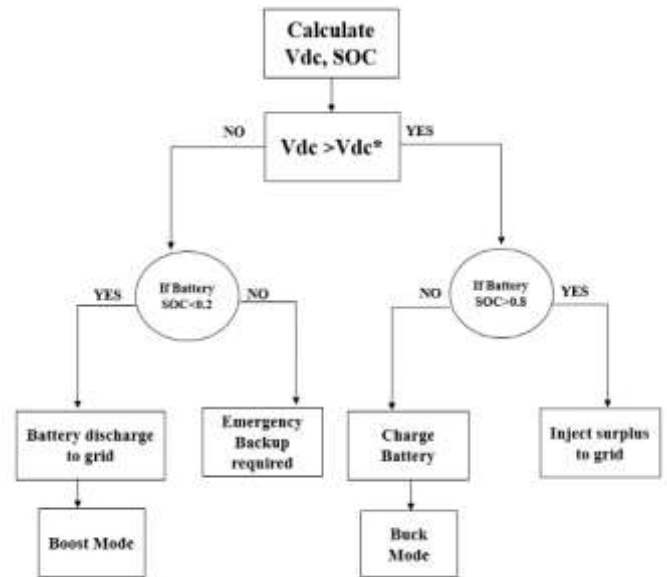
Calculate Vdc, SOC

NO

Vdc >Vdc*

YES

If Battery SOC<0.2

YES

NO

If Battery SOC>0.8

NO

YES

Battery discharge to grid

Emergency Backup required

Charge Battery

Inject surplus to grid

Boost Mode

Buck Mode